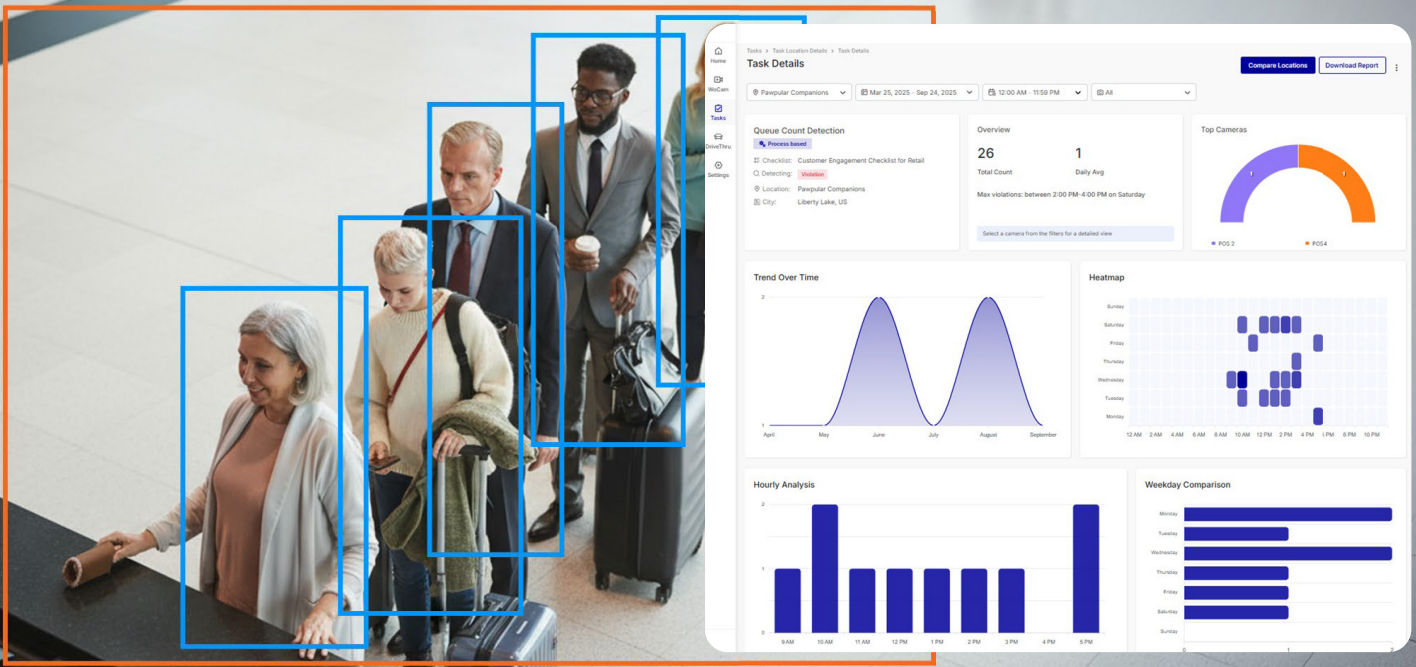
Home
WoCam
Tasks
DriveThru
Settings

Tasks > Task Location Details > Task Details

Task Details

Compare Locations
Download Report

Pawpular Companions
Mar 25, 2025 - Sep 24, 2025
12:00 AM - 11:59 PM
All

Queue Count Detection
Process based
Checklist: Customer Engagement Checklist for Retail
Detecting: Violation
Location: Pawpular Companions
City: Liberty Lake, US

Overview
26
Total Count
1
Daily Avg
Max violations: between 2:00 PM-4:00 PM on Saturday
Select a camera from the filters for a detailed view

Top Cameras
1
1
POS 2
POS4

Trend Over Time
2
1
April
May
June
July
August
September

Heatmap
Sunday
Saturday
Friday
Thursday
Wednesday
Tuesday
Monday
12 AM
2 AM
4 AM
6 AM
8 AM
10 AM
12 PM
2 PM
4 PM
1 PM
6 PM
10 PM

Hourly Analysis
2
1
0
9 AM
10 AM
11 AM
12 PM
1 PM
2 PM
3 PM
4 PM
5 PM

Weekday Comparison
Monday
Tuesday
Wednesday
Thursday
Friday
Saturday
Sunday
0
1
2